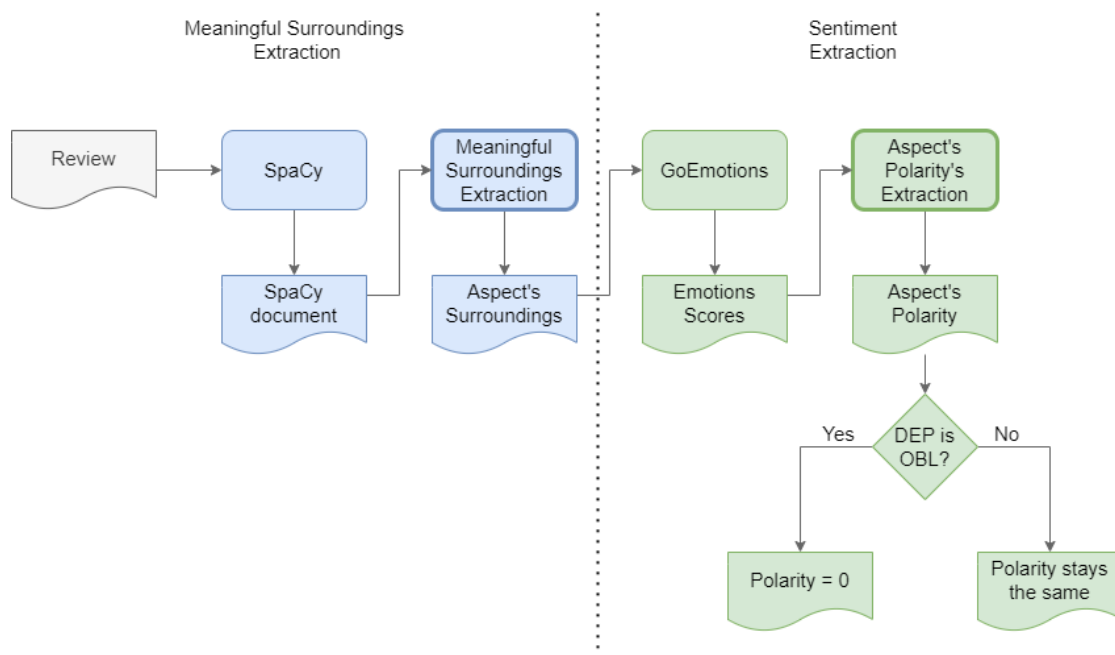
Meaningful Surroundings Extraction

Sentiment Extraction

Review

SpaCy

SpaCy document

Meaningful Surroundings Extraction

Aspect's Surroundings

GoEmotions

Emotions Scores

Aspect's Polarity's Extraction

Aspect's Polarity

DEP is OBL?

Yes

No

Polarity = 0

Polarity stays the same